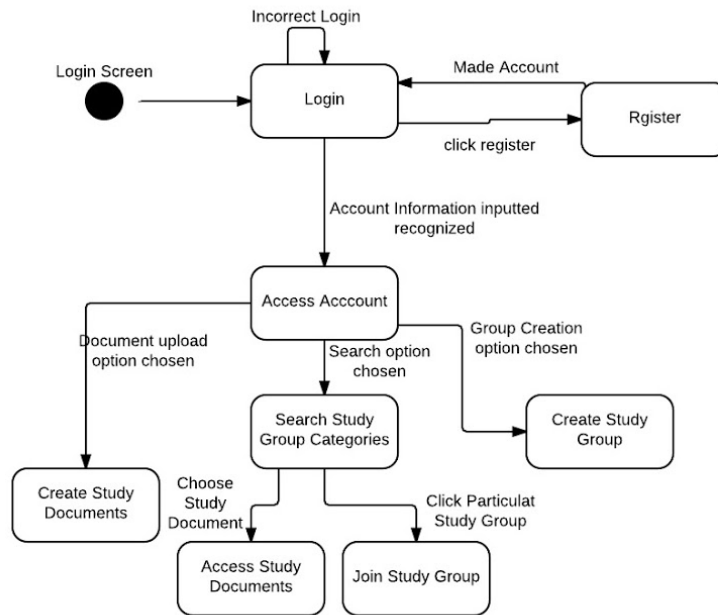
Incorrect Login

Login Screen

Login

Made Account

Rgister

click register

Account Information inputted recognized

Access Acccount

Document upload option chosen

Search option chosen

Group Creation option chosen

Search Study Group Categories

Create Study Group

Create Study Documents

Choose Study Document

Click Particulat Study Group

Access Study Documents

Join Study Group